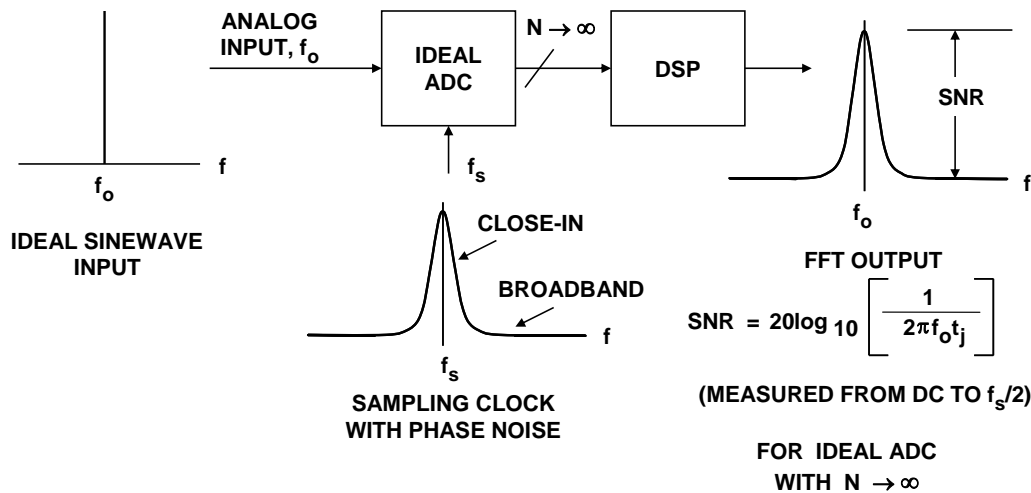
ANALOG INPUT, $f_o$

IDEAL ADC

$N \rightarrow \infty$

DSP

SNR

f

$f_o$

$f_s$

f

IDEAL SINEWAVE INPUT

CLOSE-IN

BROADBAND

f

$f_s$

SAMPLING CLOCK WITH PHASE NOISE

$f_o$

FFT OUTPUT

$SNR = 20\log_{10}\left[\frac{1}{2\pi f_o t_j}\right]$

(MEASURED FROM DC TO $f_s/2$)

FOR IDEAL ADC WITH $N \rightarrow \infty$